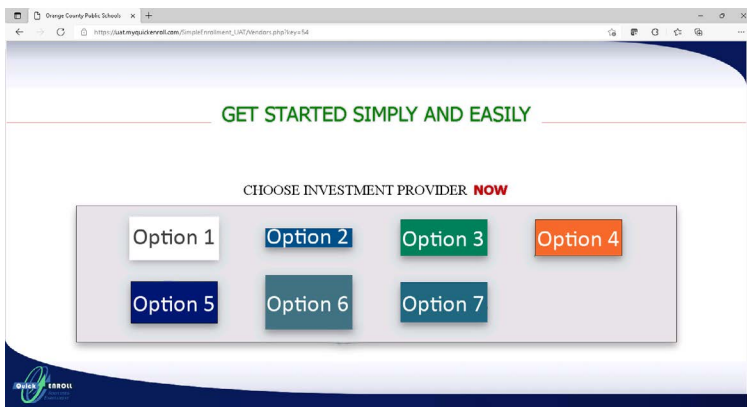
Orange County Public Schools × +

https://uat.myquickenroll.com/SimpleEnrollment_UAT/Vendors.php?key=54

GET STARTED SIMPLY AND EASILY

CHOOSE INVESTMENT PROVIDER NOW

Option 1

Option 2

Option 3

Option 4

Option 5

Option 6

Option 7

Quick ENROLL

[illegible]